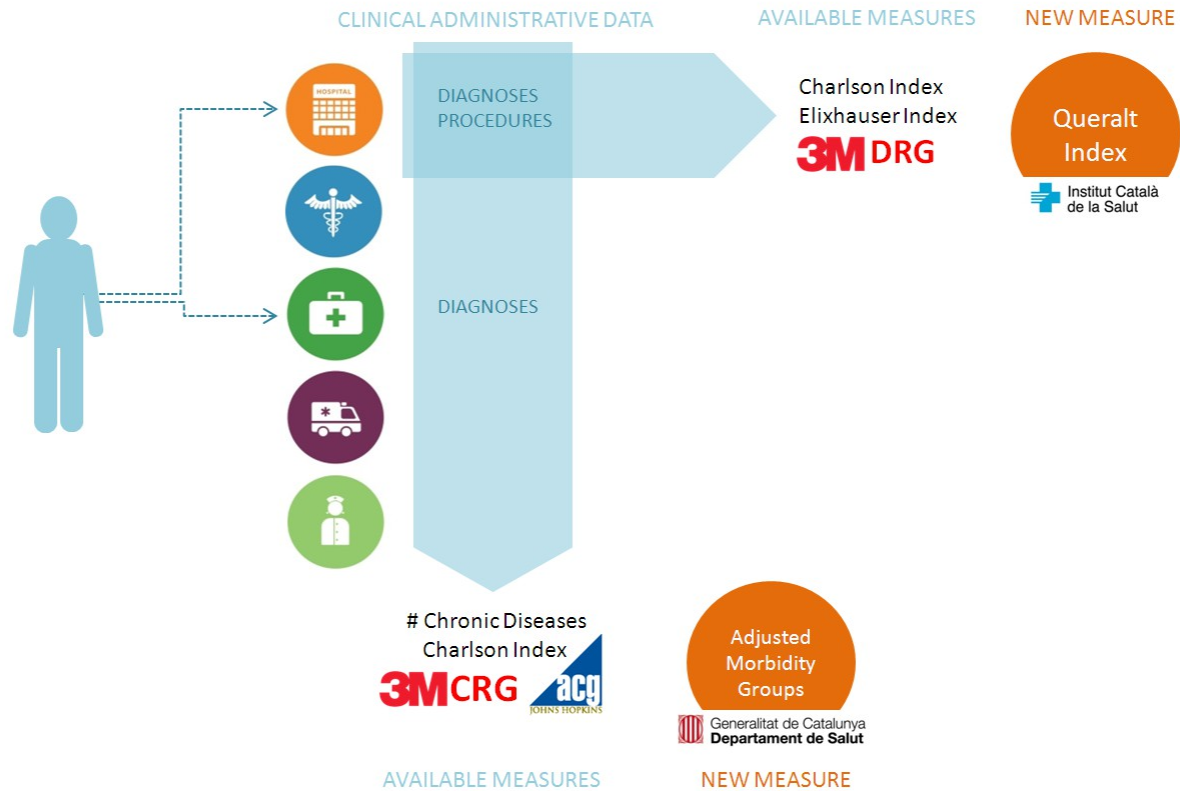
CLINICAL ADMINISTRATIVE DATA

AVAILABLE MEASURES

NEW MEASURE

HOSPITAL

DIAGNOSES
PROCEDURES

Charlson Index
Elixhauser Index
3M DRG

Queralt Index

Institut Català de la Salut

DIAGNOSES

# Chronic Diseases
Charlson Index
3M CRG
acg
JOHNS HOPKINS

Adjusted Morbidity Groups

Generalitat de Catalunya
Departament de Salut

AVAILABLE MEASURES

NEW MEASURE